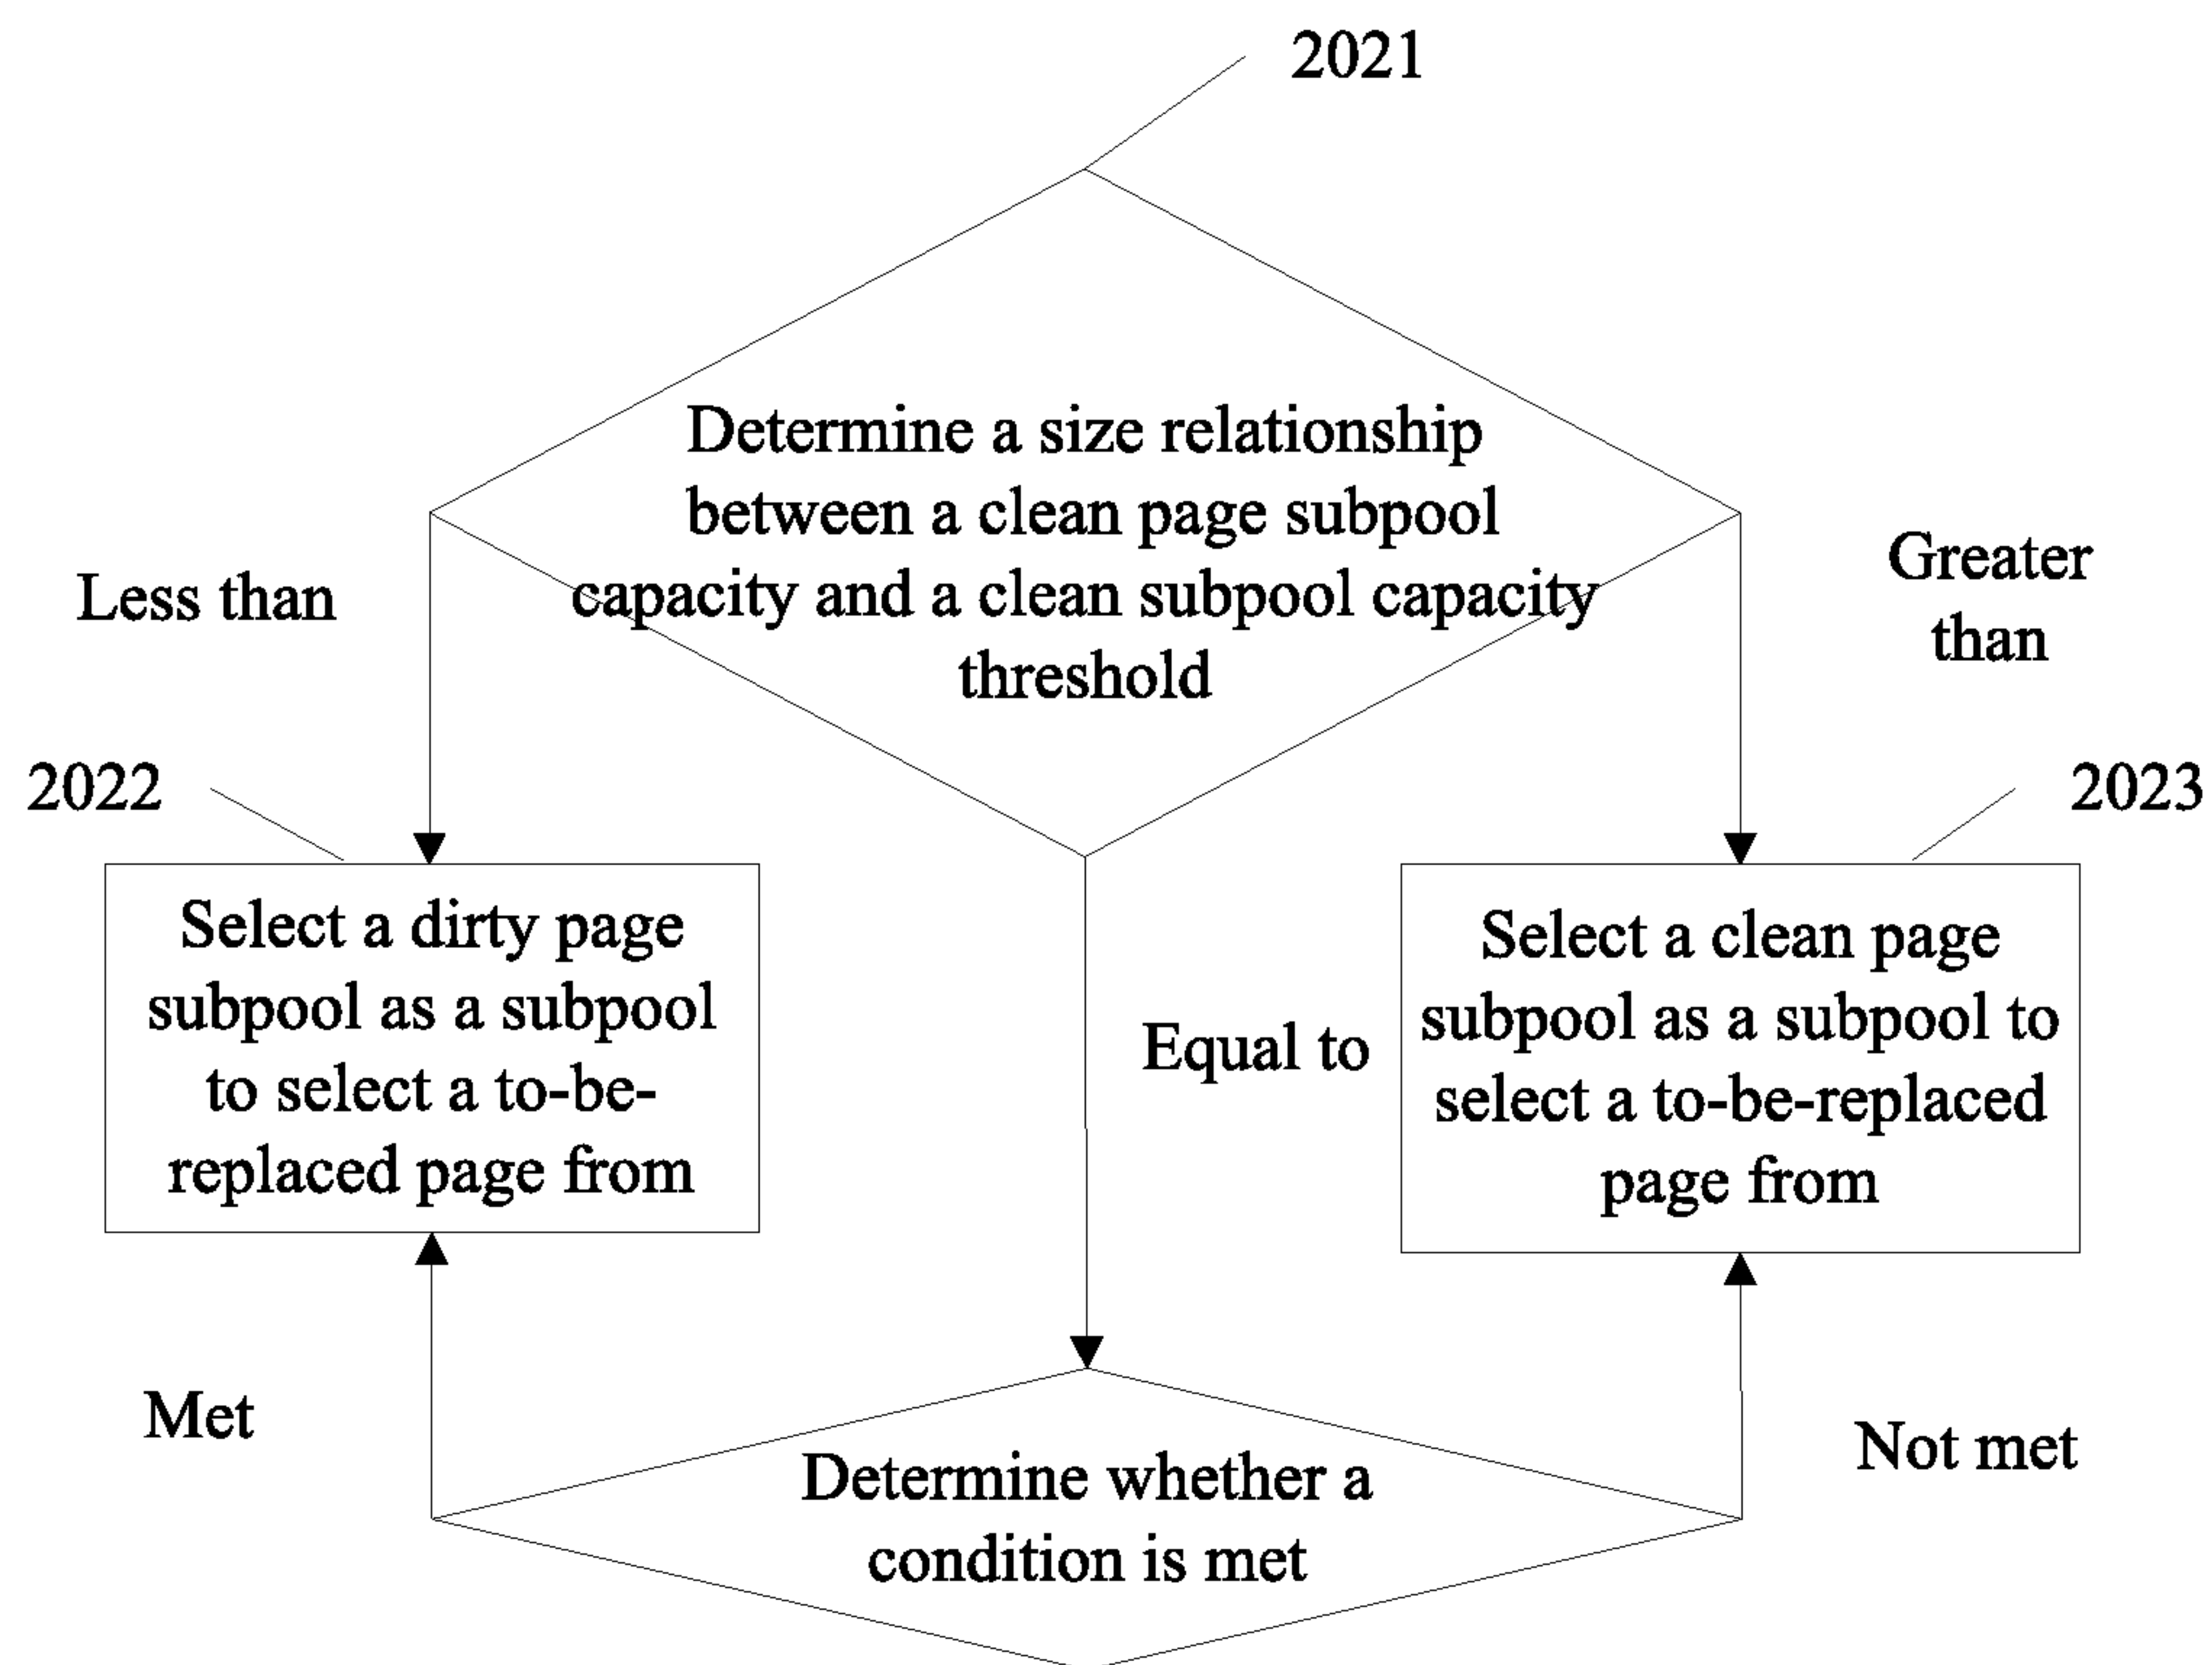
2021

Determine a size relationship between a clean page subpool capacity and a clean subpool capacity threshold

Less than

Greater than

2022

2023

Select a dirty page subpool as a subpool to select a to-be-replaced page from

Equal to

Select a clean page subpool as a subpool to select a to-be-replaced page from

Met

Not met

Determine whether a condition is met